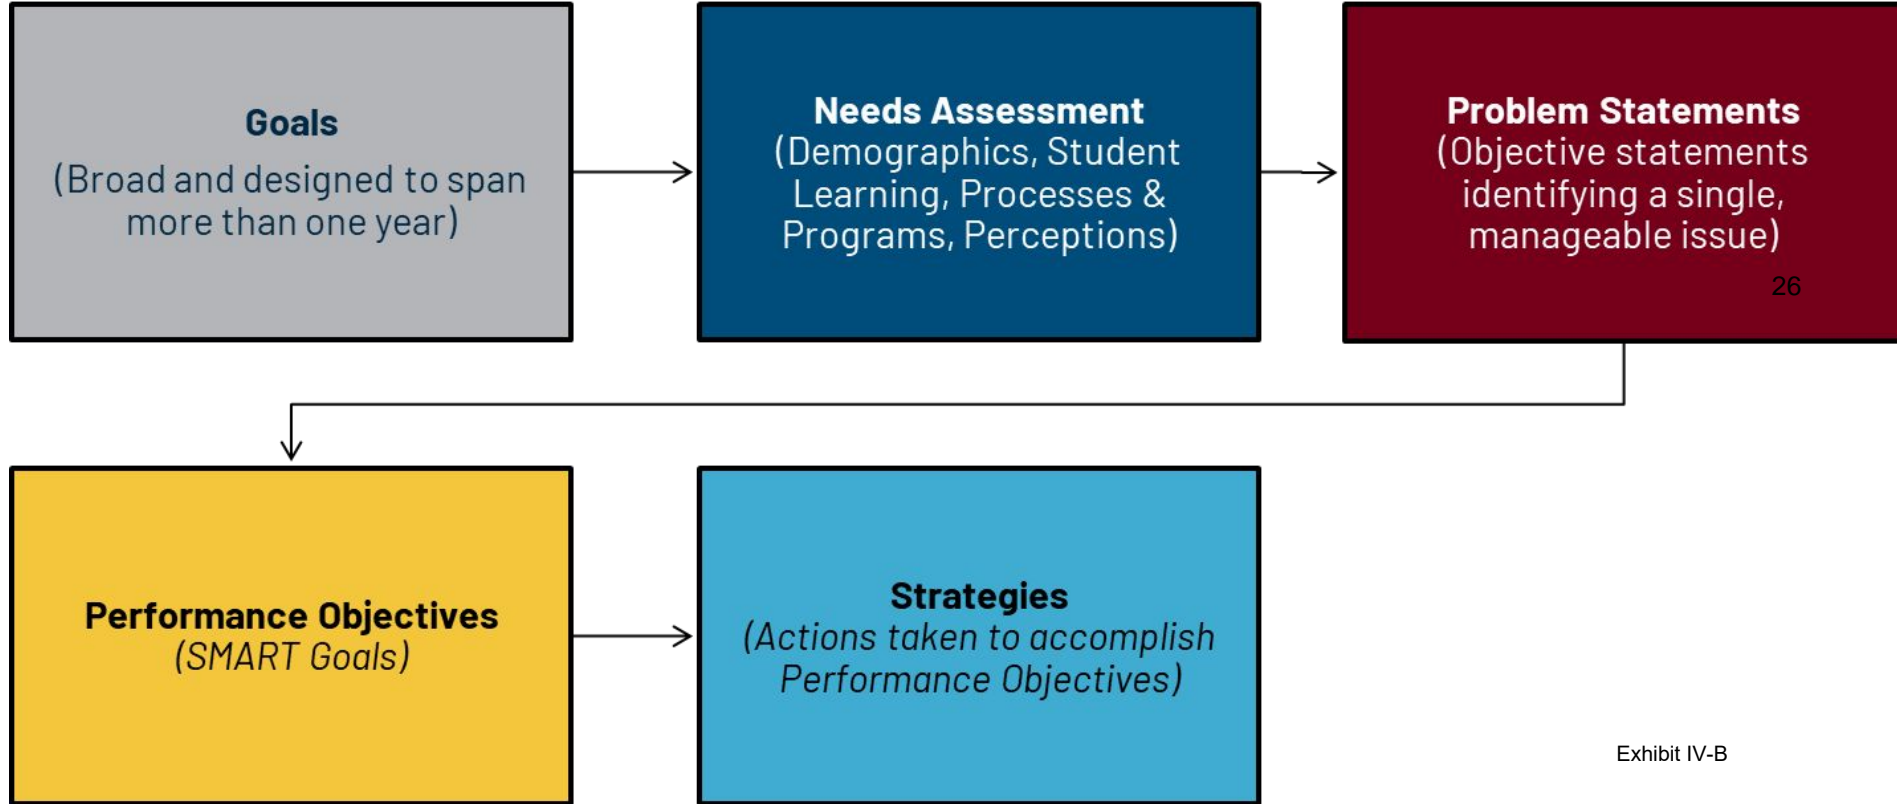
Goals
(Broad and designed to span more than one year)

Needs Assessment
(Demographics, Student Learning, Processes & Programs, Perceptions)

Problem Statements
(Objective statements identifying a single, manageable issue)

26

Performance Objectives
(SMART Goals)

Strategies
(Actions taken to accomplish Performance Objectives)

Exhibit IV-B